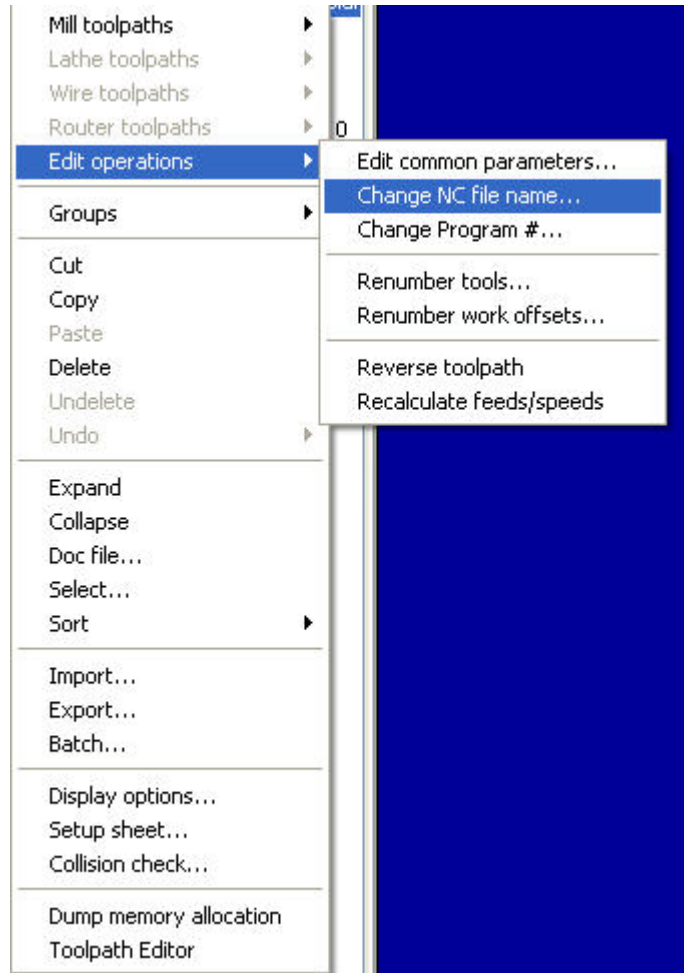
Mill toolpaths
Lathe toolpaths
Wire toolpaths
Router toolpaths
Edit operations

Groups

Cut
Copy
Paste
Delete
Undelete
Undo

Expand
Collapse
Doc file...
Select...
Sort

Import...
Export...
Batch...

Display options...
Setup sheet...
Collision check...

Dump memory allocation
Toolpath Editor

0

Edit common parameters...
Change NC file name...
Change Program #...

Renumber tools...
Renumber work offsets...

Reverse toolpath
Recalculate feeds/speeds